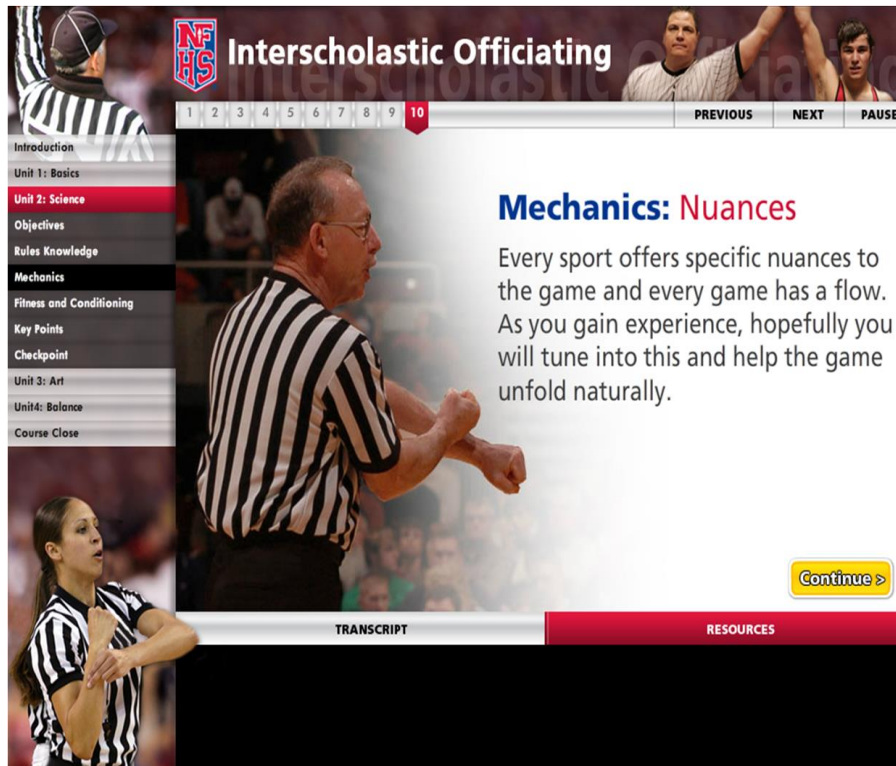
NFHS

Interscholastic Officiating

1 2 3 4 5 6 7 8 9 10

PREVIOUS NEXT PAUSE

Introduction
Unit 1: Basics
Unit 2: Science
Objectives
Rules Knowledge
Mechanics
Fitness and Conditioning
Key Points
Checkpoint
Unit 3: Art
Unit4: Balance
Course Close

Mechanics: Nuances

Every sport offers specific nuances to the game and every game has a flow. As you gain experience, hopefully you will tune into this and help the game unfold naturally.

Continue >

TRANSCRIPT

RESOURCES